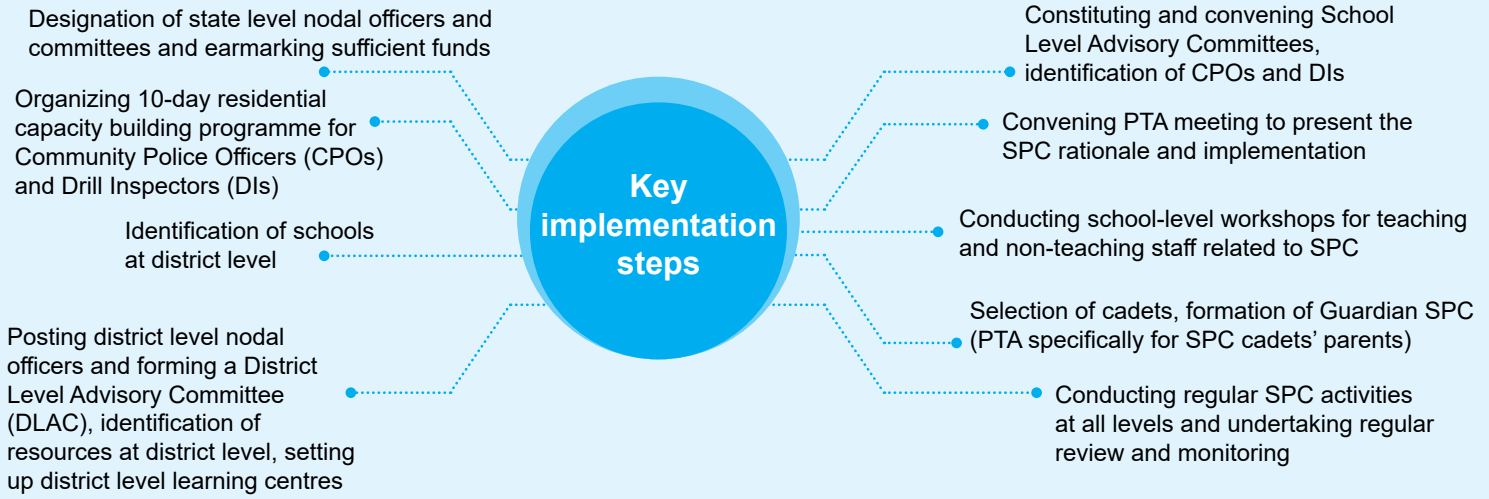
Key implementation steps

Designation of state level nodal officers and committees and earmarking sufficient funds

Organizing 10-day residential capacity building programme for Community Police Officers (CPOs) and Drill Inspectors (DIs)

Identification of schools at district level

Posting district level nodal officers and forming a District Level Advisory Committee (DLAC), identification of resources at district level, setting up district level learning centres

Constituting and convening School Level Advisory Committees, identification of CPOs and DIs

Convening PTA meeting to present the SPC rationale and implementation

Conducting school-level workshops for teaching and non-teaching staff related to SPC

Selection of cadets, formation of Guardian SPC (PTA specifically for SPC cadets' parents)

Conducting regular SPC activities at all levels and undertaking regular review and monitoring